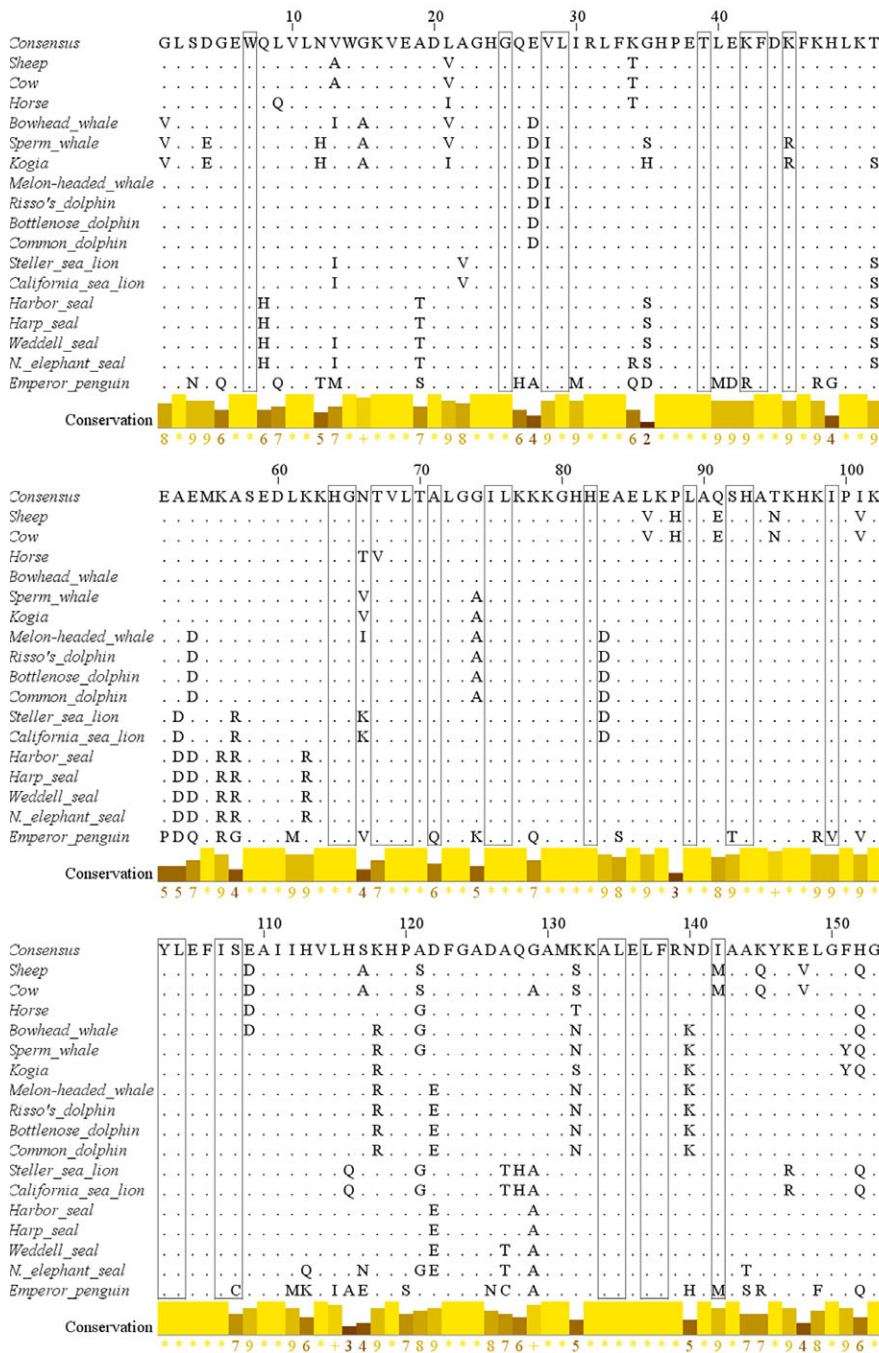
10 20 30 40

| | |
|---|---|
| Consensus | GLSDGEWQLVLNVWGKVEADLAGHGQEVLIRLFKGHPETLEKFDKFKHLKT |
| Sheep | A V T |
| Cow | A V T |
| Horse | Q I T |
| Bowhead_whale | V I A V D |
| Sperm_whale | V E H A V D I S R |
| Kogia | V E H A I D I H R S |
| Melon-headed_whale | D I |
| Risso's_dolphin | D I |
| Bottlenose_dolphin | D |
| Common_dolphin | D |
| Steller_sea_lion | I V S |
| California_sea_lion | I V S |
| Harbor_seal | H T S S |
| Harp_seal | H T S S |
| Weddell_seal | H I T S S |
| N._elephant_seal | H I T RS S |
| Emperor_penguin | N Q Q TM S HA M QD MDR RG |
| Conservation | 8*996**67**57*+***7*98***64*9***62*****999**9*94**9 |

60 70 80 90 100

| | |
|---|---|
| Consensus | EAEMKASEDLKKHGNTVLTALGGILKKKGHHEAELKPLAQSHATKHKIPIK |
| Sheep | V H E N V |
| Cow | V H E N V |
| Horse | TV |
| Bowhead_whale | |
| Sperm_whale | V A |
| Kogia | V A |
| Melon-headed_whale | D I A D |
| Risso's_dolphin | D A D |
| Bottlenose_dolphin | D A D |
| Common_dolphin | D A D |
| Steller_sea_lion | D R K D |
| California_sea_lion | D R K D |
| Harbor_seal | DD RR R |
| Harp_seal | DD RR R |
| Weddell_seal | DD RR R |
| N._elephant_seal | DD RR R |
| Emperor_penguin | PDQ RG M V Q K Q S T RV V |
| Conservation | 557*94***99***47***6*5***7****98*9*3**89**+**99*9* |

110 120 130 140 150

| | |
|---|---|
| Consensus | YLEFISEAIIHVLHSKHPADFGADAQGAMKKALELFRNDIAAKYKELGFHG |
| Sheep | D A S S M Q V Q |
| Cow | D A S A S M Q V |
| Horse | D G T Q |
| Bowhead_whale | D R G N K Q |
| Sperm_whale | R G N K YQ |
| Kogia | R S K YQ |
| Melon-headed_whale | R E N K |
| Risso's_dolphin | R E N K |
| Bottlenose_dolphin | R E N K |
| Common_dolphin | R E N K |
| Steller_sea_lion | Q G THA R Q |
| California_sea_lion | Q G THA R Q |
| Harbor_seal | E A |
| Harp_seal | E A |
| Weddell_seal | E T A |
| N._elephant_seal | Q N GE T A T |
| Emperor_penguin | C MK IAE S NC A H M SR F Q |
| Conservation | *****79**96*+349*789***876+**5*********5*9*77*948*96* |